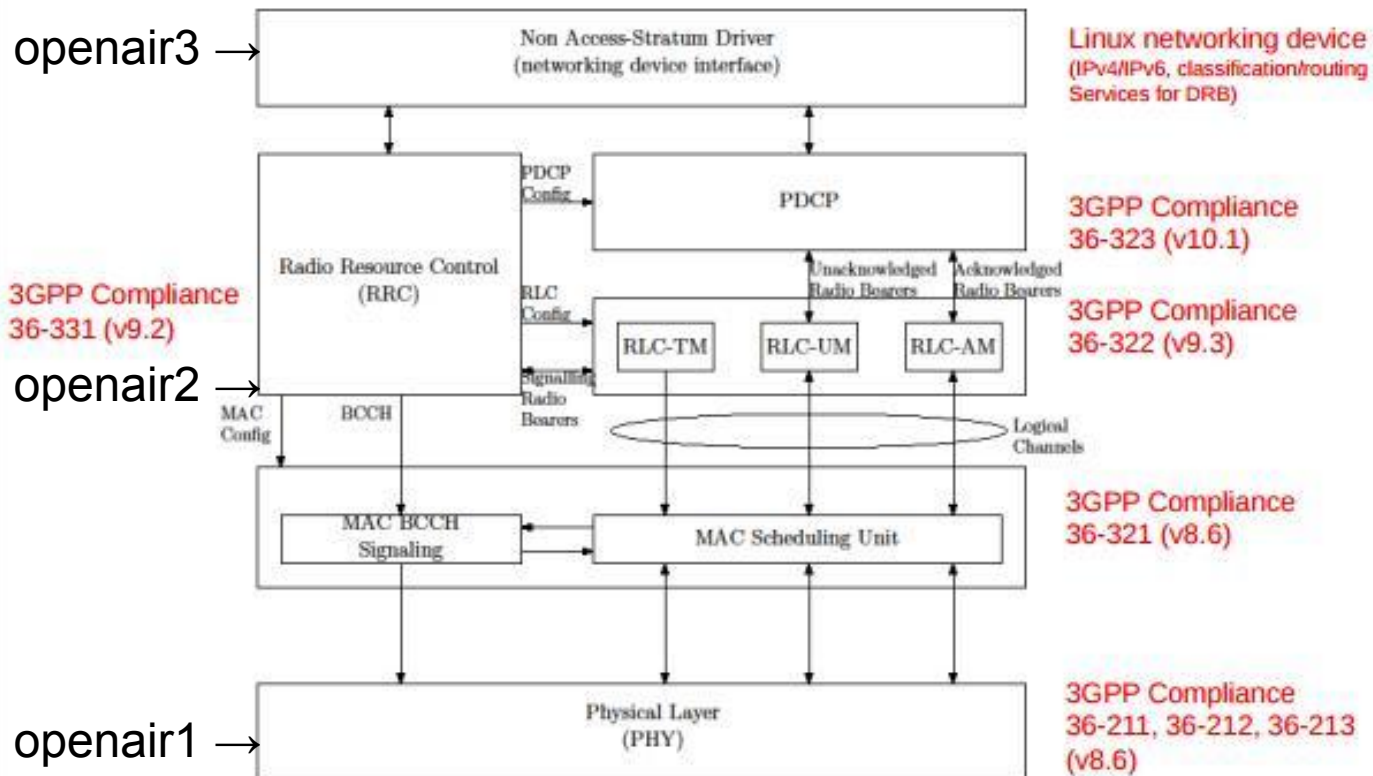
openair3 →

Non Access-Stratum Driver
(networking device interface)

Linux networking device
(IPv4/IPv6, classification/routing
Services for DRB)

Radio Resource Control
(RRC)

PDCP
Config

PDCP

3GPP Compliance
36-323 (v10.1)

Unacknowledged
Radio Bearers

Acknowledged
Radio Bearers

3GPP Compliance
36-331 (v9.2)

RLC
Config

RLC-TM

RLC-UM

RLC-AM

3GPP Compliance
36-322 (v9.3)

openair2 →

Signaling
Radio
Bearers

MAC
Config

BCCH

Logical
Channels

MAC BCCH
Signaling

MAC Scheduling Unit

3GPP Compliance
36-321 (v8.6)

Physical Layer
(PHY)

openair1 →

3GPP Compliance
36-211, 36-212, 36-213
(v8.6)